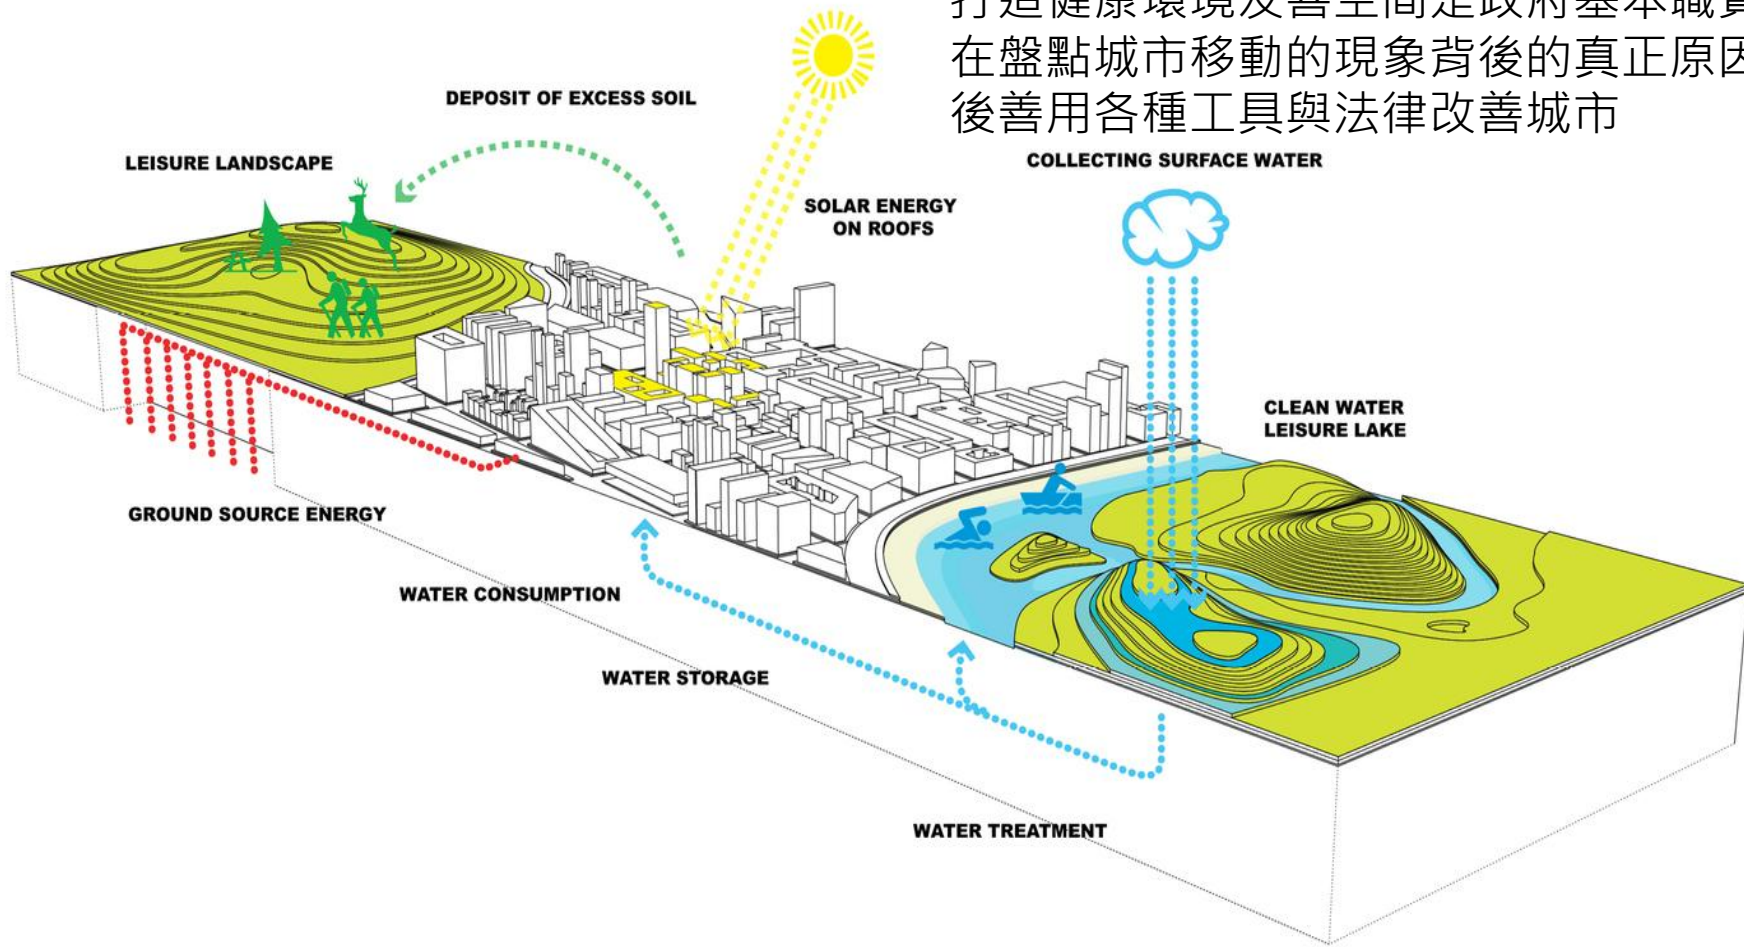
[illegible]
在盤點城市移動的現象背後的真正原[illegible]
後善用各種工具與法律改善城市

DEPOSIT OF EXCESS SOIL

LEISURE LANDSCAPE

SOLAR ENERGY ON ROOFS

COLLECTING SURFACE WATER

CLEAN WATER LEISURE LAKE

GROUND SOURCE ENERGY

WATER CONSUMPTION

WATER STORAGE

WATER TREATMENT